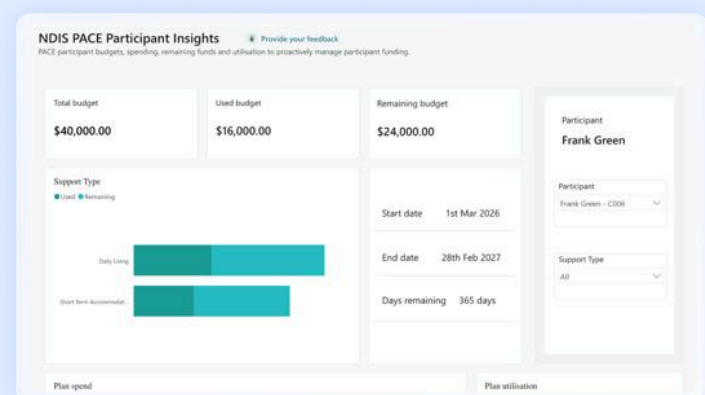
NDIS PACE Participant Insights

Provide your feedback

PACE participant budgets, spending, remaining funds and utilisation to proactively manage participant funding.

Total budget
$40,000.00

Used budget
$16,000.00

Remaining budget
$24,000.00

Participant
Frank Green

Support Type
Used Remaining

Daily Living

Short Term Accommodat...

Start date 1st Mar 2026

End date 28th Feb 2027

Days remaining 365 days

Participant
Frank Green - C006

Support Type
All

Plan spend

Plan utilisation